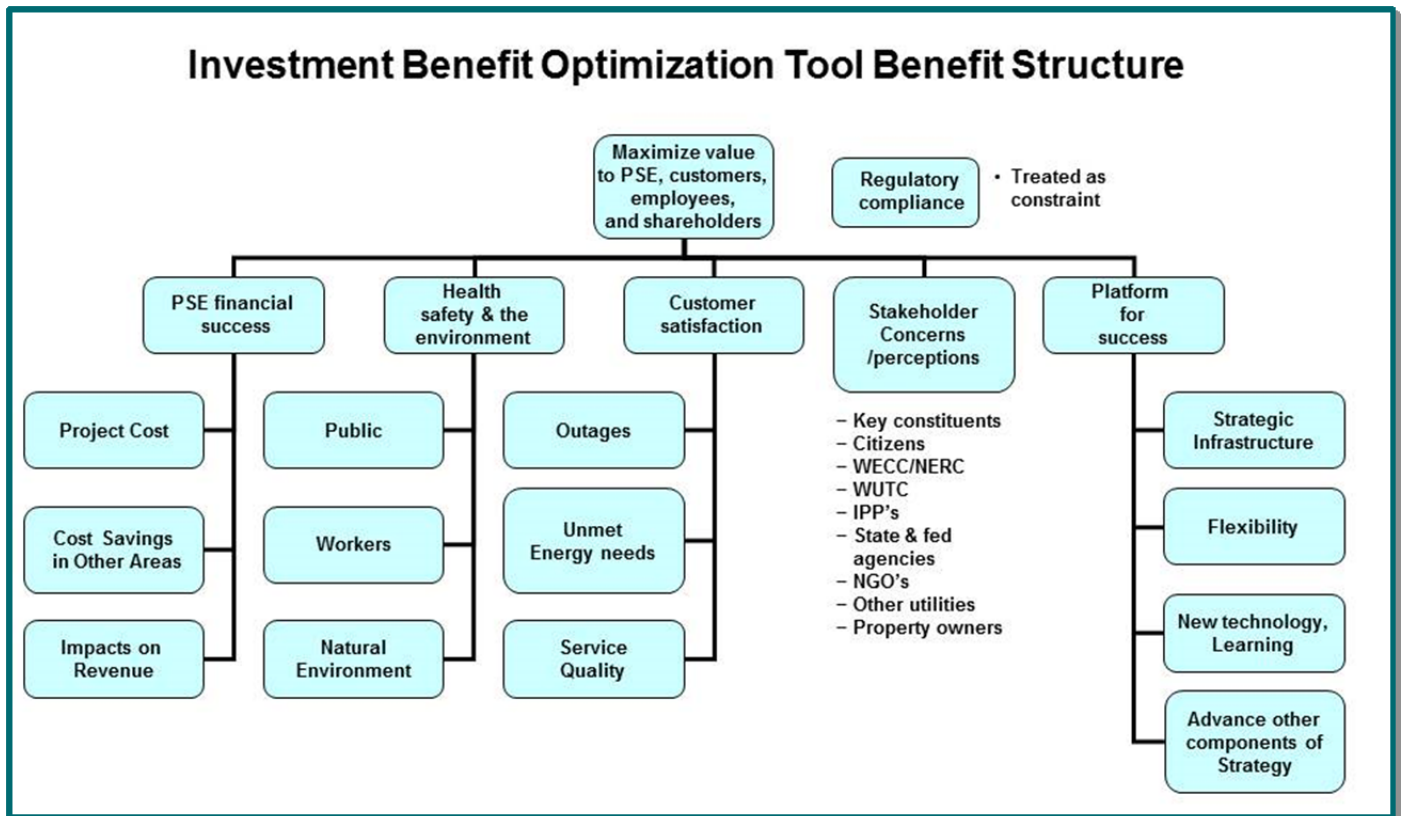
Investment Benefit Optimization Tool Benefit Structure

Maximize value to PSE, customers, employees, and shareholders

Regulatory compliance

• Treated as constraint

PSE financial success

Project Cost

Cost Savings in Other Areas

Impacts on Revenue

Health safety & the environment

Public

Workers

Natural Environment

Customer satisfaction

Outages

Unmet Energy needs

Service Quality

Stakeholder Concerns /perceptions

– Key constituents
– Citizens
– WECC/NERC
– WUTC
– IPP's
– State & fed agencies
– NGO's
– Other utilities
– Property owners

Platform for success

Strategic Infrastructure

Flexibility

New technology, Learning

Advance other components of Strategy